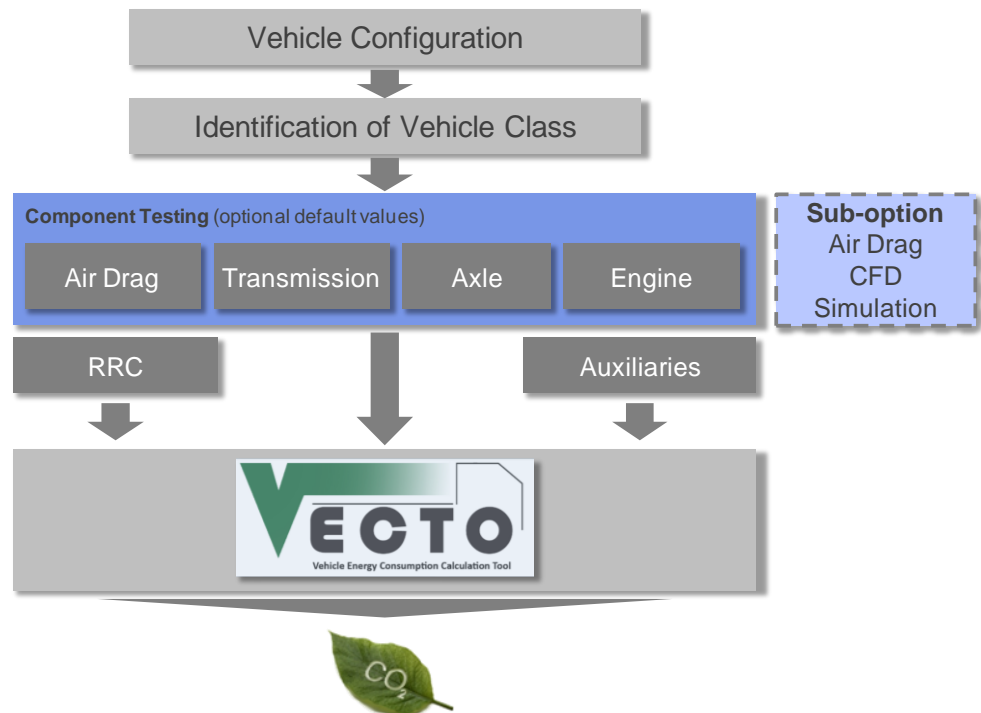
Vehicle Configuration

Identification of Vehicle Class

**Component Testing** (optional default values)

Air Drag

Transmission

Axle

Engine

**Sub-option**
Air Drag
CFD
Simulation

RRC

Auxiliaries

VECTO
Vehicle Energy Consumption Calculation Tool

$CO_2$